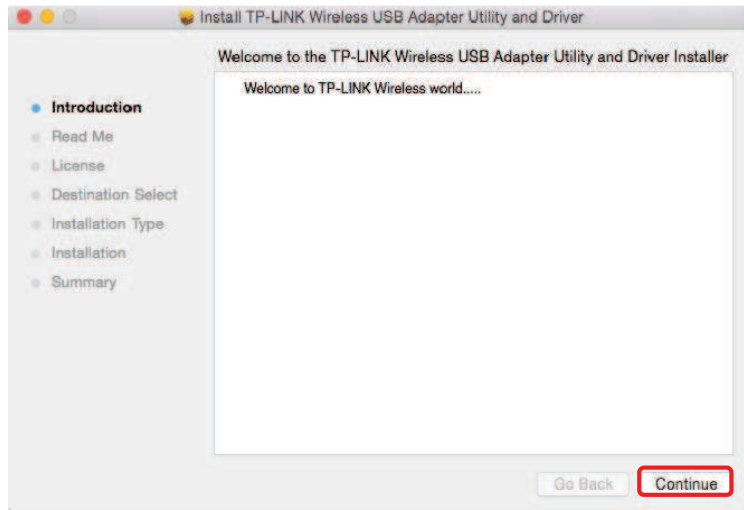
Install TP-LINK Wireless USB Adapter Utility and Driver

Welcome to the TP-LINK Wireless USB Adapter Utility and Driver Installer

Introduction
Read Me
License
Destination Select
Installation Type
Installation
Summary

Welcome to TP-LINK Wireless world.....

Go Back
Continue